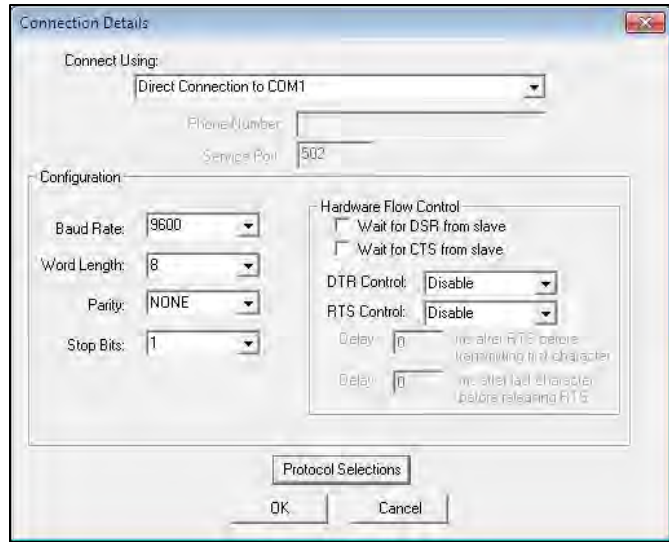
Connection Details

Connect Using:

Direct Connection to COM1

Phone Number

Service Port 502

Configuration

Baud Rate: 9600

Word Length: 8

Parity: NONE

Stop Bits: 1

Hardware Flow Control

Wait for DSR from slave

Wait for CTS from slave

DTR Control: Disable

RTS Control: Disable

Delay 0 ms after RTS before transmitting first character

Delay 0 ms after last character before releasing RTS

Protocol Selections

OK

Cancel